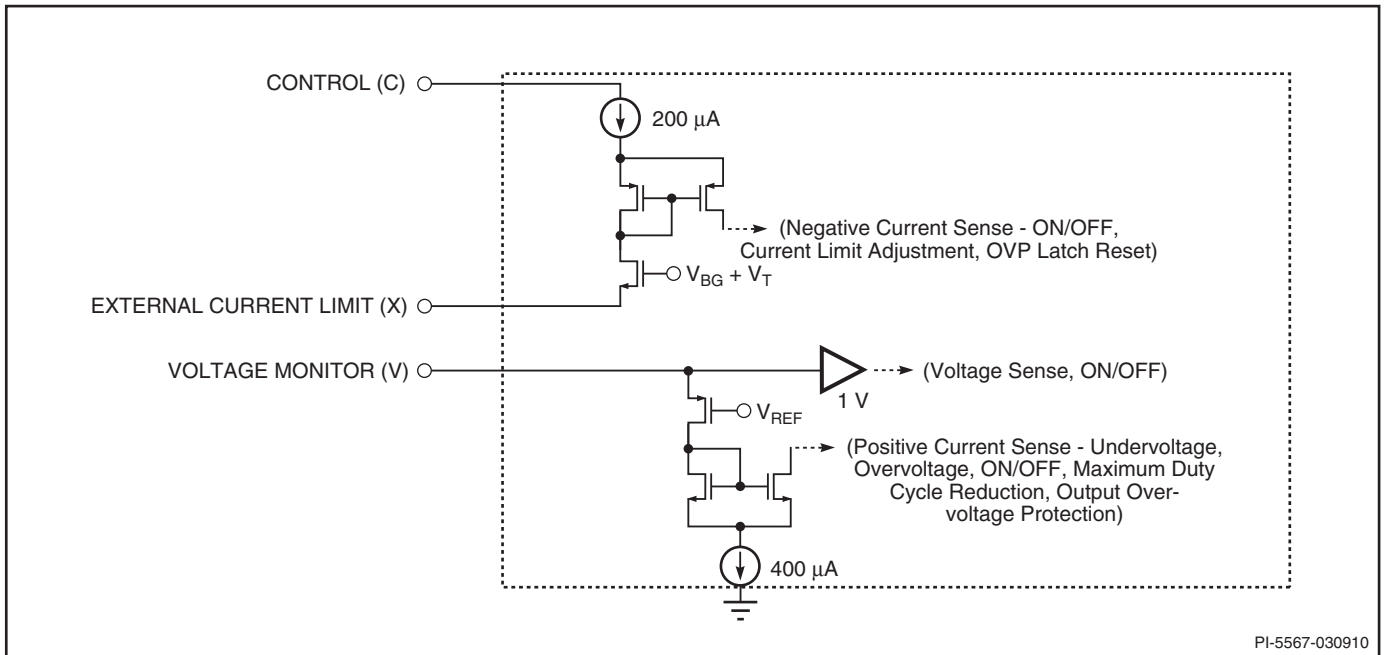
CONTROL (C)

200 $\mu$A

(Negative Current Sense - ON/OFF, Current Limit Adjustment, OVP Latch Reset)

$V_{BG} + V_T$

EXTERNAL CURRENT LIMIT (X)

VOLTAGE MONITOR (V)

(Voltage Sense, ON/OFF)

1 V

$V_{REF}$

(Positive Current Sense - Undervoltage, Overvoltage, ON/OFF, Maximum Duty Cycle Reduction, Output Overvoltage Protection)

400 $\mu$A

PI-5567-030910